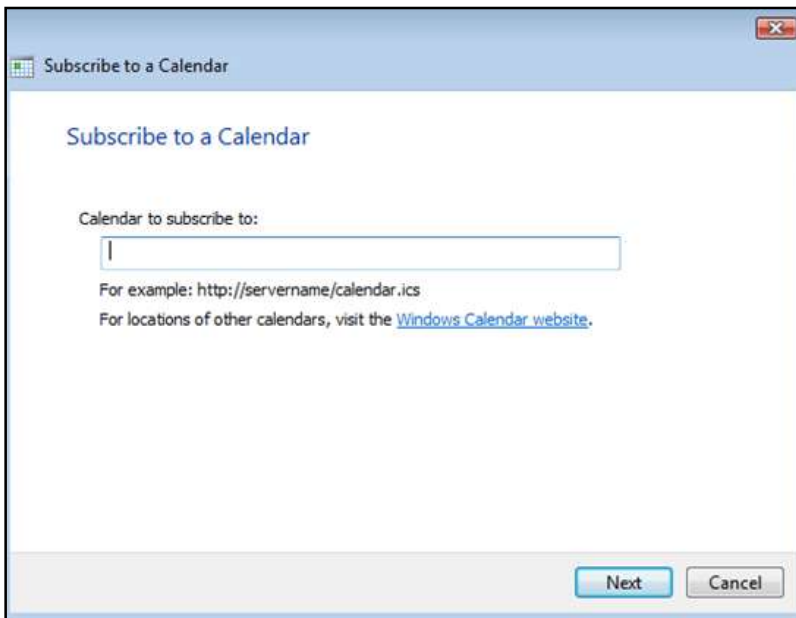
Subscribe to a Calendar

Subscribe to a Calendar

Calendar to subscribe to:

For example: http://servername/calendar.ics

For locations of other calendars, visit the Windows Calendar website.

Next

Cancel